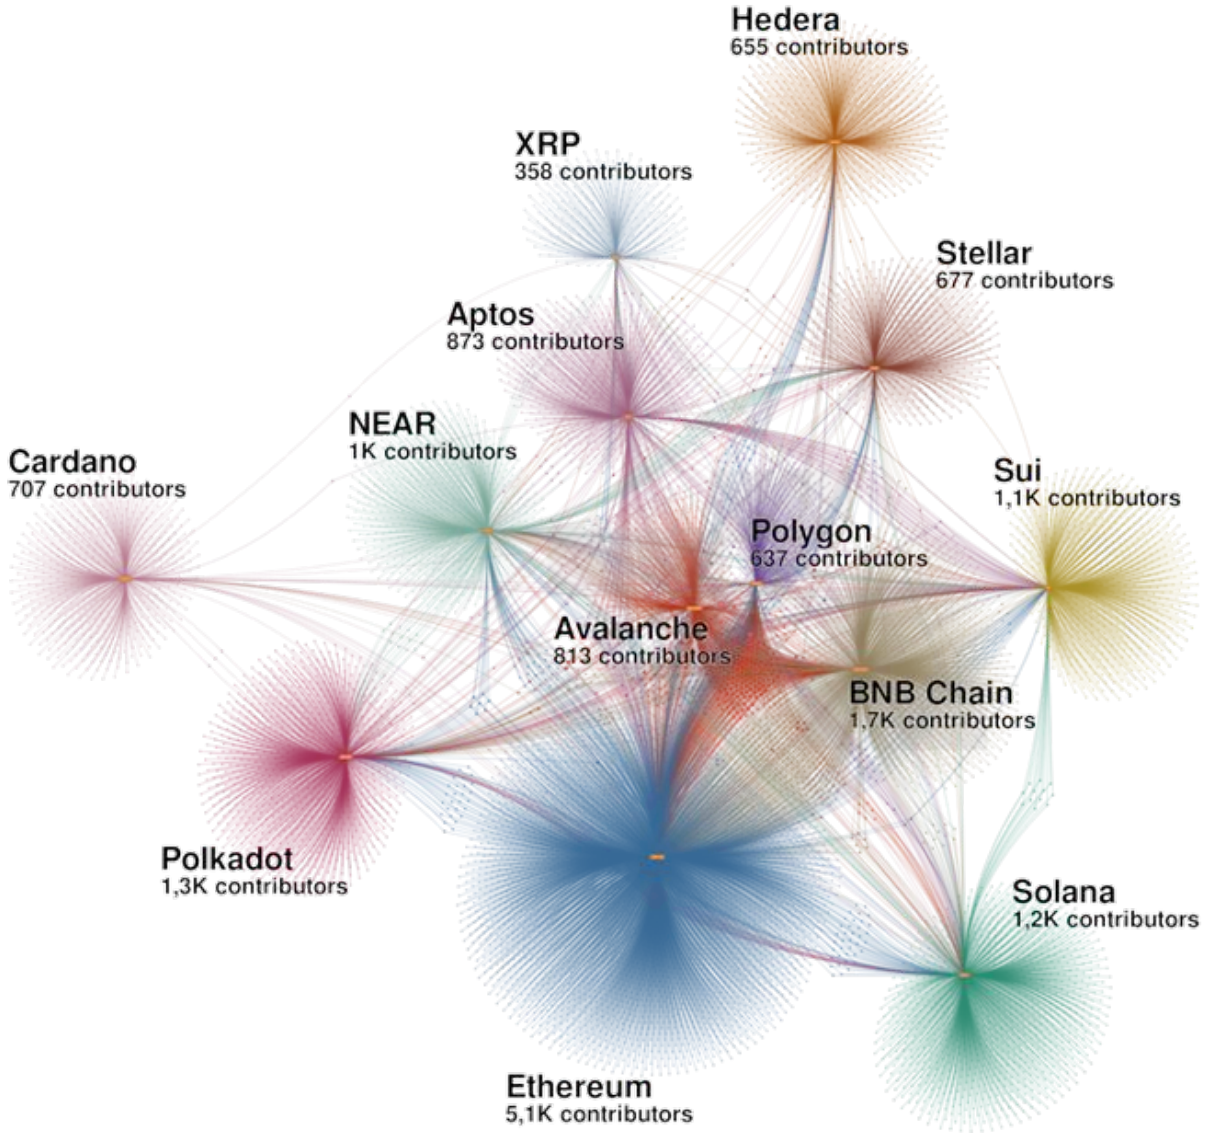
Hedera
655 contributors

XRP
358 contributors

Stellar
677 contributors

Aptos
873 contributors

NEAR
1K contributors

Cardano
707 contributors

Sui
1,1K contributors

Polygon
637 contributors

Avalanche
813 contributors

BNB Chain
1,7K contributors

Polkadot
1,3K contributors

Solana
1,2K contributors

Ethereum
5,1K contributors